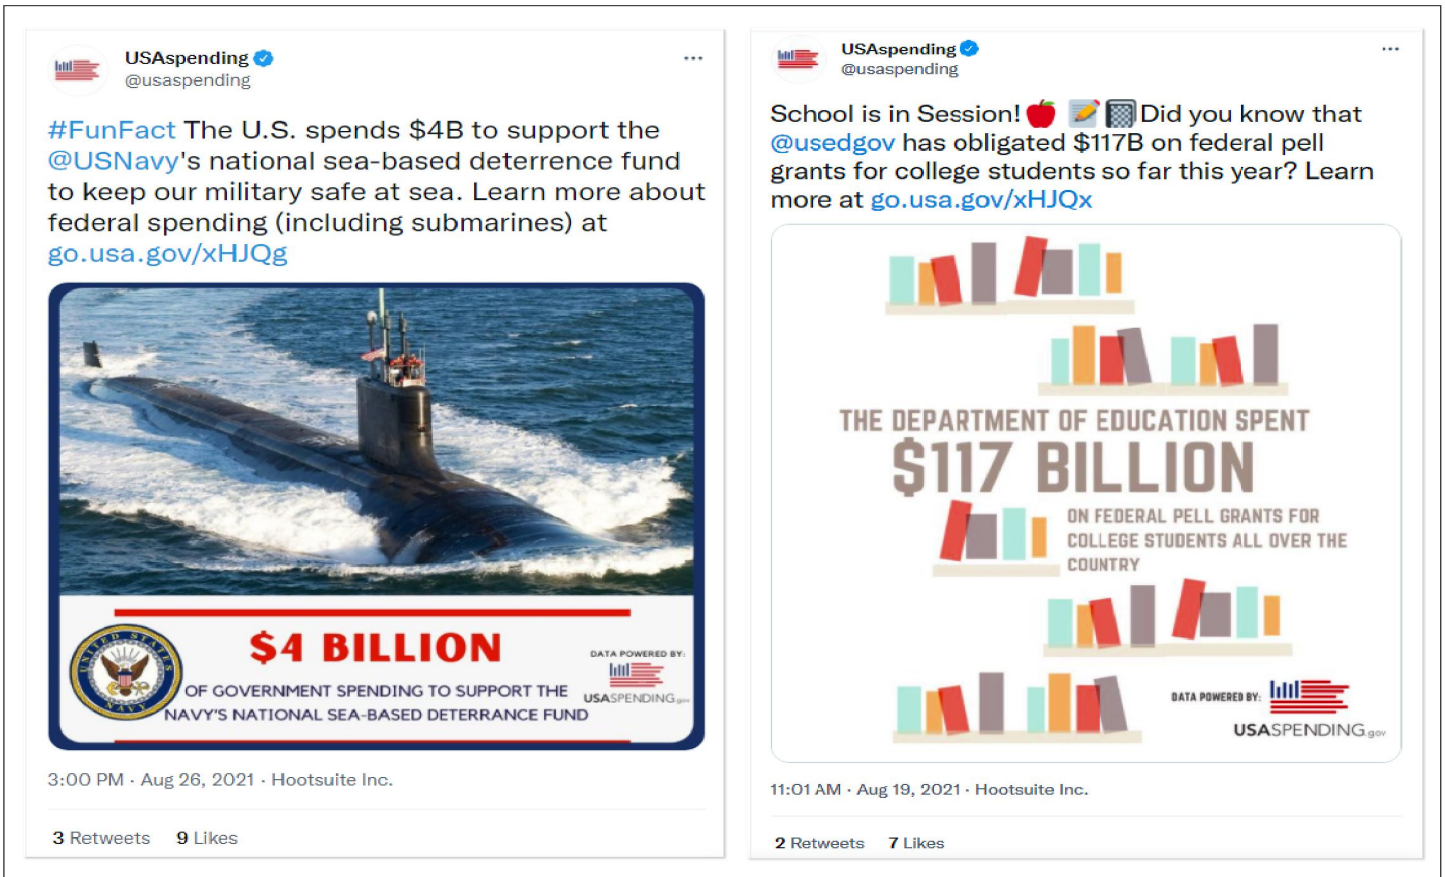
USAspending
@usaspending
...

#FunFact The U.S. spends $4B to support the @USNavy's national sea-based deterrence fund to keep our military safe at sea. Learn more about federal spending (including submarines) at go.usa.gov/xHJQg

$4 BILLION
OF GOVERNMENT SPENDING TO SUPPORT THE NAVY'S NATIONAL SEA-BASED DETERRANCE FUND

DATA POWERED BY:
USASPENDING.gov

3:00 PM · Aug 26, 2021 · Hootsuite Inc.

3 Retweets 9 Likes

USAspending
@usaspending
...

School is in Session! 🍎 📝 🧮 Did you know that @usedgov has obligated $117B on federal pell grants for college students so far this year? Learn more at go.usa.gov/xHJQx

THE DEPARTMENT OF EDUCATION SPENT
$117 BILLION
ON FEDERAL PELL GRANTS FOR COLLEGE STUDENTS ALL OVER THE COUNTRY

DATA POWERED BY:
USASPENDING.gov

11:01 AM · Aug 19, 2021 · Hootsuite Inc.

2 Retweets 7 Likes